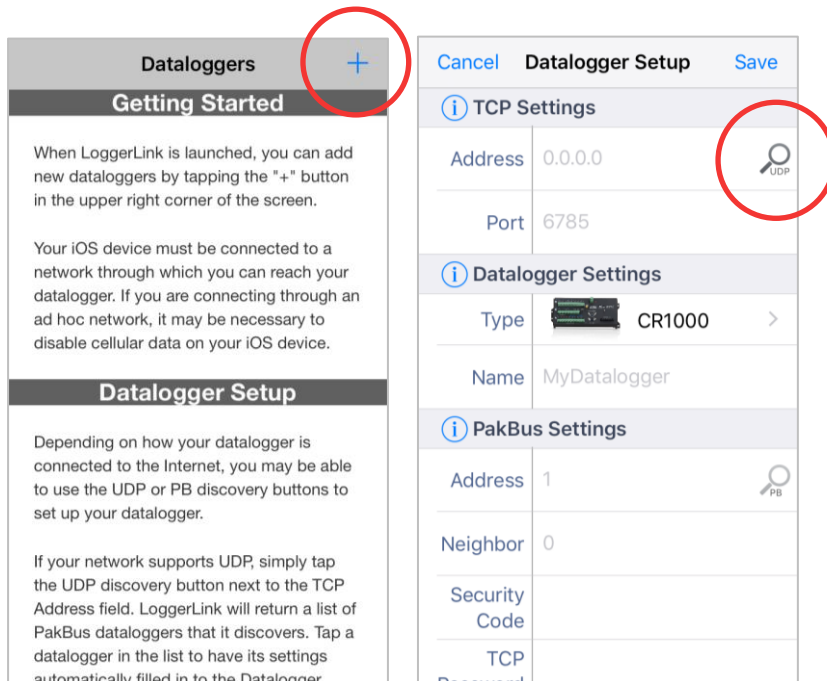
Dataloggers +

Getting Started

When LoggerLink is launched, you can add new dataloggers by tapping the "+" button in the upper right corner of the screen.

Your iOS device must be connected to a network through which you can reach your datalogger. If you are connecting through an ad hoc network, it may be necessary to disable cellular data on your iOS device.

Datalogger Setup

Depending on how your datalogger is connected to the Internet, you may be able to use the UDP or PB discovery buttons to set up your datalogger.

If your network supports UDP, simply tap the UDP discovery button next to the TCP Address field. LoggerLink will return a list of PakBus dataloggers that it discovers. Tap a datalogger in the list to have its settings automatically filled in to the Datalogger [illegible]

Cancel Datalogger Setup Save

TCP Settings

Address 0.0.0.0 UDP

Port 6785

Datalogger Settings

Type CR1000 >

Name MyDatalogger

PakBus Settings

Address 1 PB

Neighbor 0

Security Code

TCP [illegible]